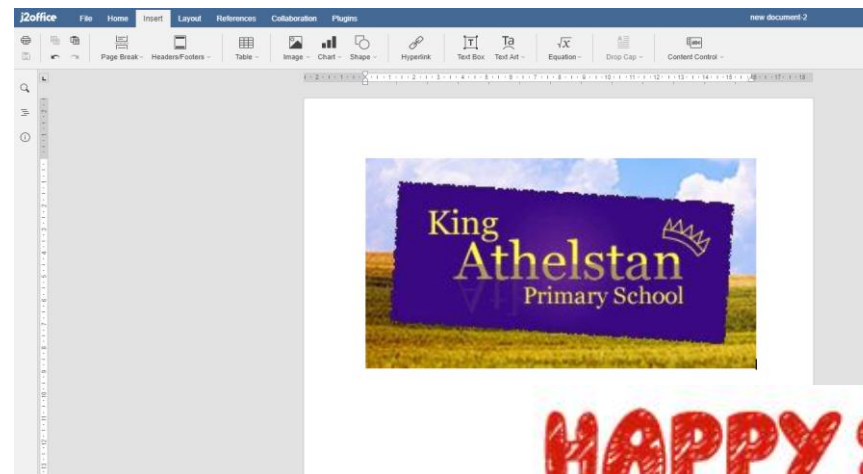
j2office File Home Insert Layout References Collaboration Plugins new document-2

Page Break Headers/Footers Table Image Chart Shape Hyperlink Text Box Text Art Equation Drop Cap Content Control

King
Athelstan
Primary School

HAPPY